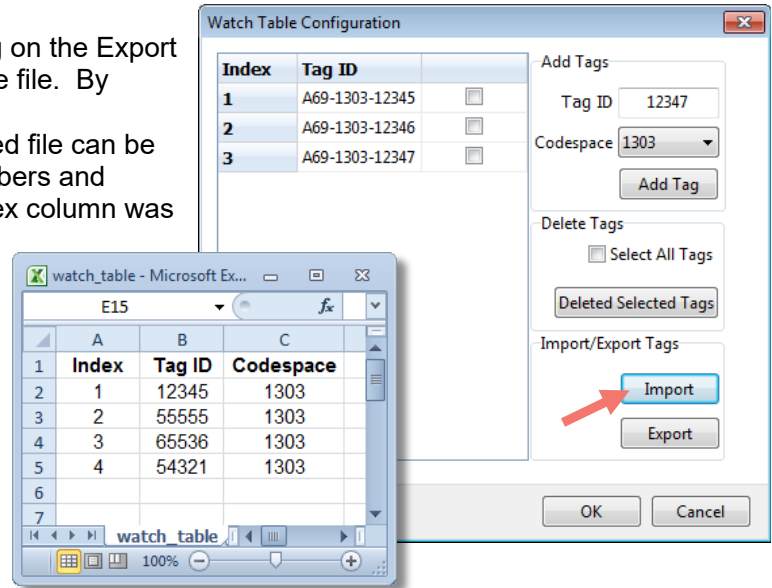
g on the Export
e file. By

ed file can be
bers and
ex column was

Watch Table Configuration

| Index | Tag ID | |
|---|---|---|
| 1 | A69-1303-12345 | |
| 2 | A69-1303-12346 | |
| 3 | A69-1303-12347 | |

Add Tags
Tag ID 12347
Codespace 1303
Add Tag

Delete Tags
Select All Tags
Deleted Selected Tags

Import/Export Tags
Import
Export

OK
Cancel

watch_table - Microsoft Ex...
E15
$f_x$

| | A | B | C |
|---|---|---|---|
| 1 | Index | Tag ID | Codespace |
| 2 | 1 | 12345 | 1303 |
| 3 | 2 | 55555 | 1303 |
| 4 | 3 | 65536 | 1303 |
| 5 | 4 | 54321 | 1303 |
| 6 | | | |
| 7 | | | |

watch_table
100%